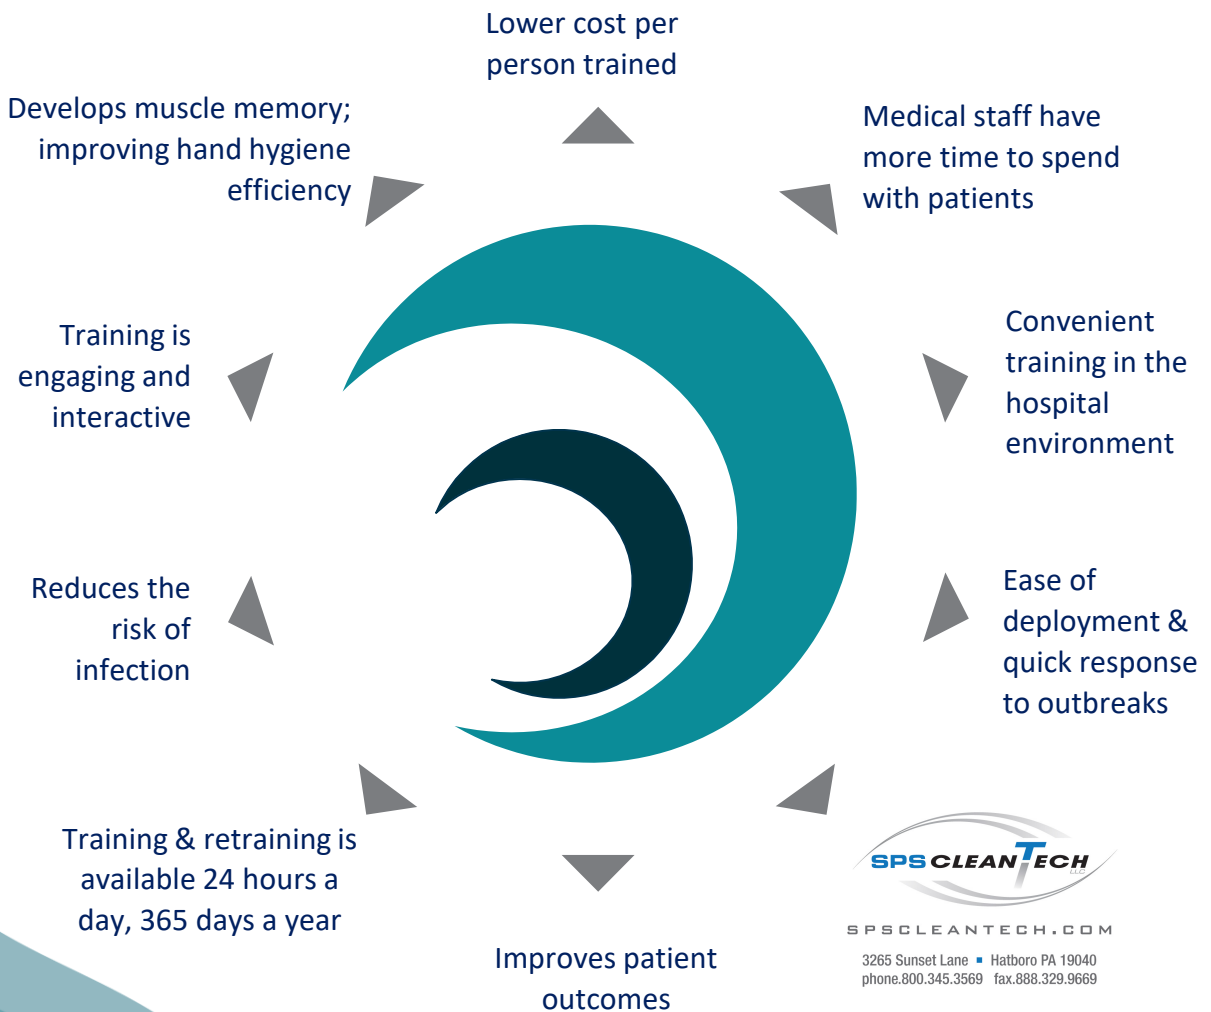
Lower cost per person trained

Medical staff have more time to spend with patients

Convenient training in the hospital environment

Ease of deployment & quick response to outbreaks

Improves patient outcomes

Training & retraining is available 24 hours a day, 365 days a year

Reduces the risk of infection

Training is engaging and interactive

Develops muscle memory; improving hand hygiene efficiency

SPS CLEANTECH LLC

SPSCLEANTECH.COM

3265 Sunset Lane ▪ Hatboro PA 19040
phone.800.345.3569 fax.888.329.9669